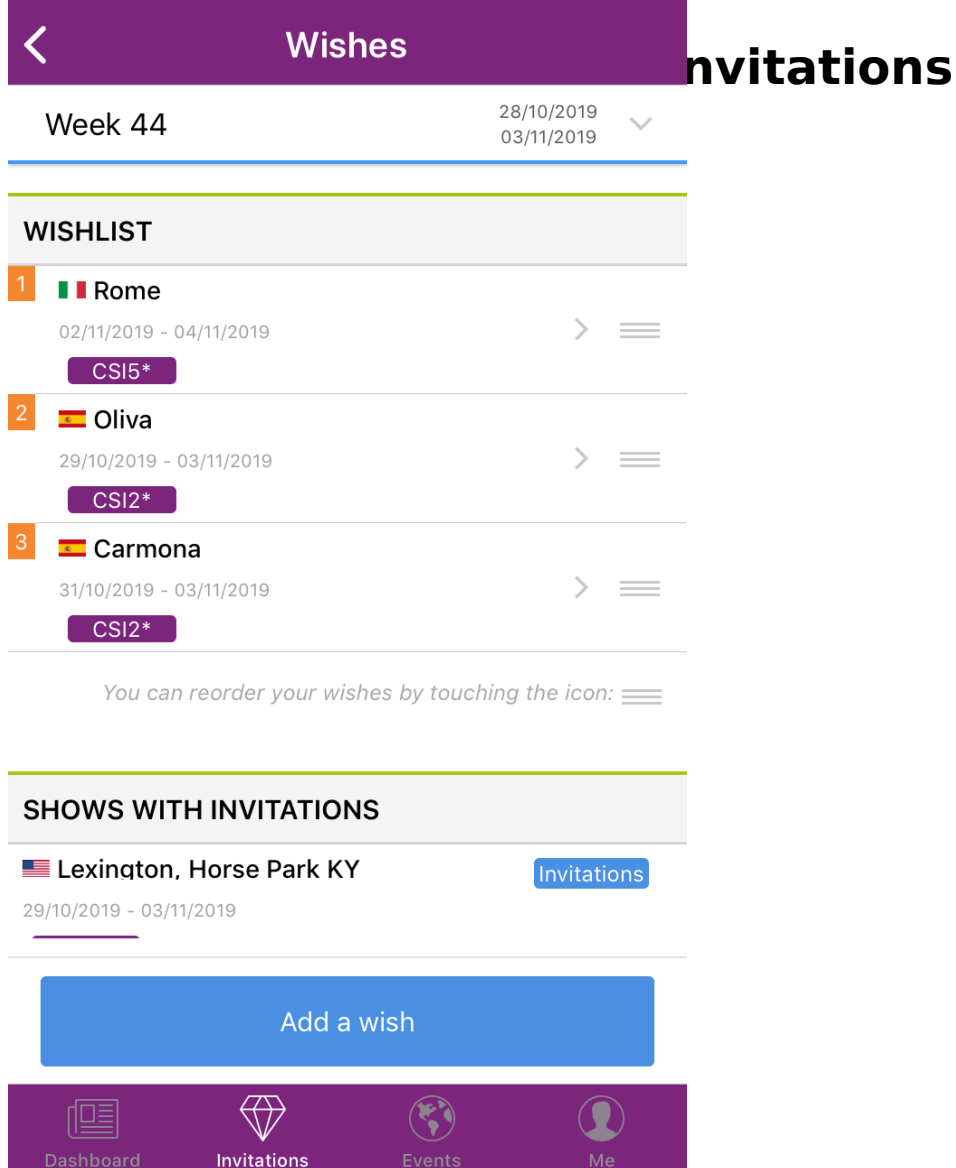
Wishes

nvitations

Week 44

28/10/2019
03/11/2019

WISHLIST

1 Rome
02/11/2019 - 04/11/2019
CSI5*

2 Oliva
29/10/2019 - 03/11/2019
CSI2*

3 Carmona
31/10/2019 - 03/11/2019
CSI2*

You can reorder your wishes by touching the icon:

SHOWS WITH INVITATIONS

Lexington, Horse Park KY
Invitations
29/10/2019 - 03/11/2019

Add a wish

Dashboard
Invitations
Events
Me